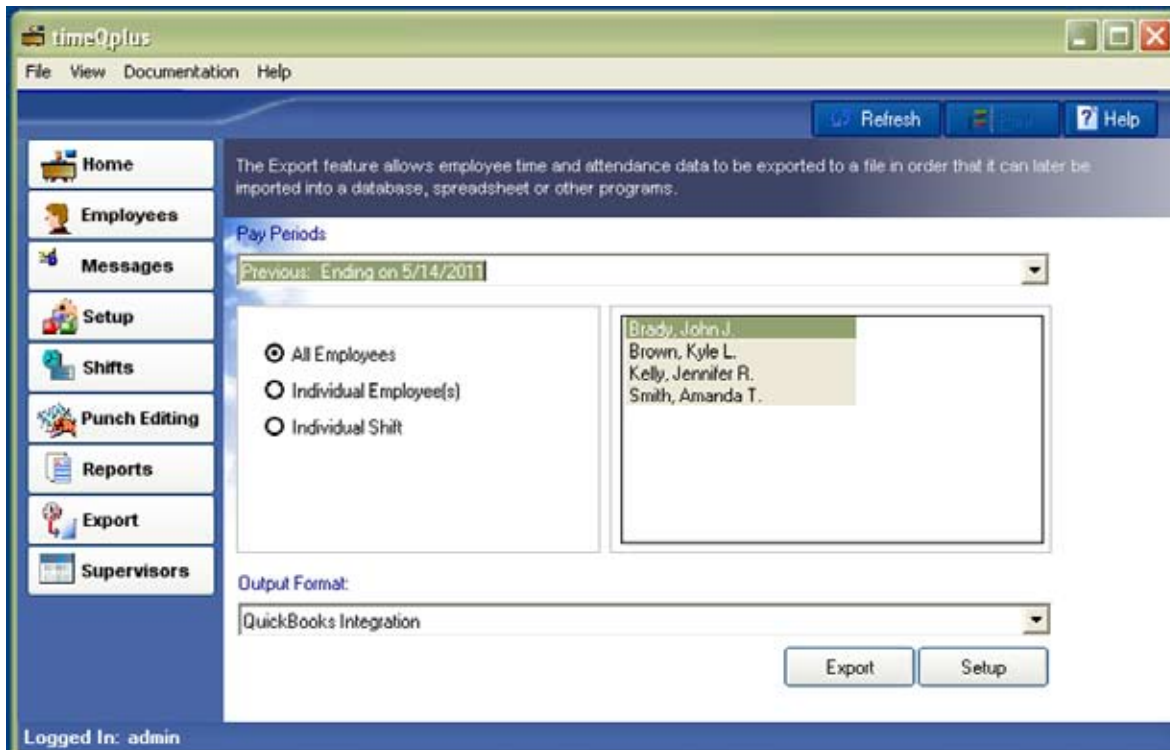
timeQplus

File View Documentation Help

Refresh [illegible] Help

Home
Employees
Messages
Setup
Shifts
Punch Editing
Reports
Export
Supervisors

The Export feature allows employee time and attendance data to be exported to a file in order that it can later be imported into a database, spreadsheet or other programs.

Pay Periods

Previous: Ending on 5/14/2011

All Employees
Individual Employee(s)
Individual Shift

Brady, John J.
Brown, Kyle L.
Kelly, Jennifer R.
Smith, Amanda T.

Output Format:

QuickBooks Integration

Export Setup

Logged In: admin